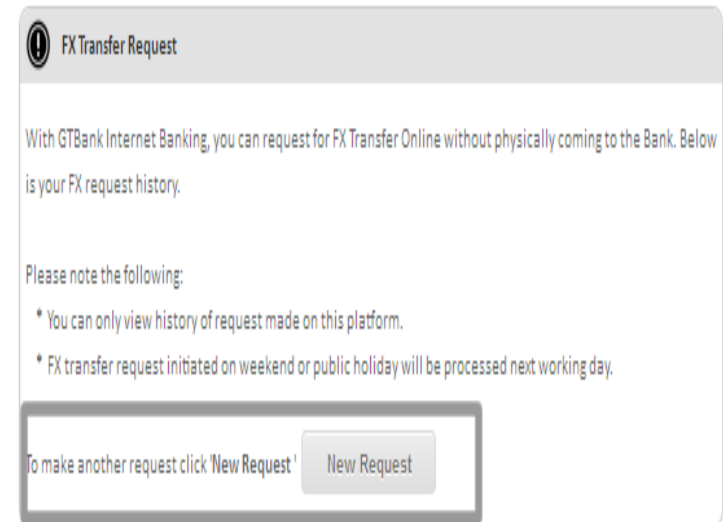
FX Transfer Request

With GTBank Internet Banking, you can request for FX Transfer Online without physically coming to the Bank. Below is your FX request history.

Please note the following:

* You can only view history of request made on this platform.
* FX transfer request initiated on weekend or public holiday will be processed next working day.

To make another request click 'New Request' New Request